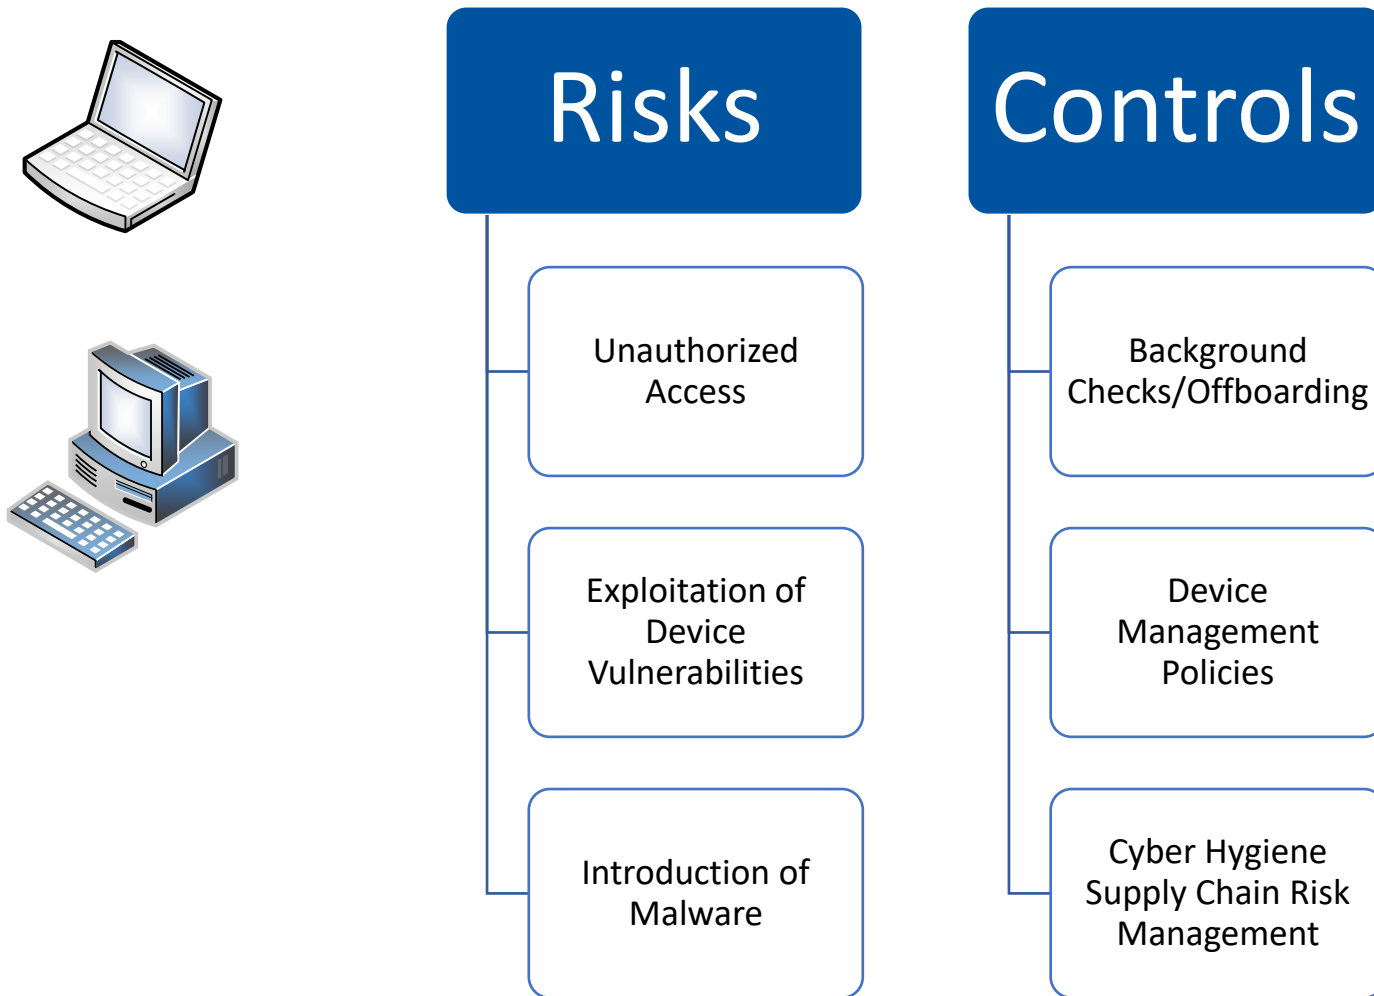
Risks

Unauthorized Access

Exploitation of Device Vulnerabilities

Introduction of Malware

Controls

Background Checks/Offboarding

Device Management Policies

Cyber Hygiene Supply Chain Risk Management